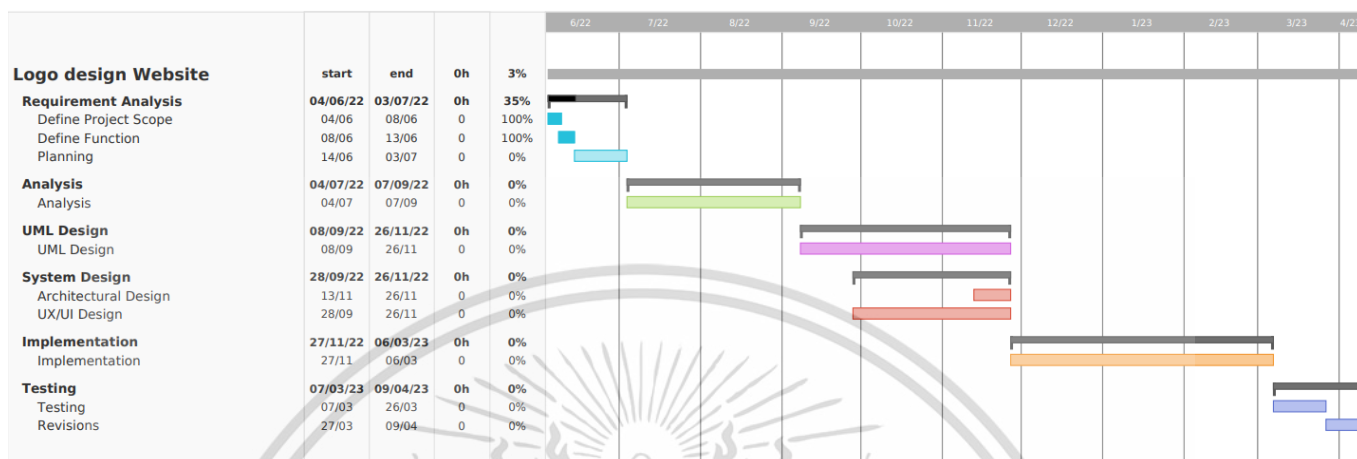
| | start | end | 0h | 3% |
|---|---|---|---|---|
| **Logo design Website** | start | end | 0h | 3% |
| **Requirement Analysis** | 04/06/22 | 03/07/22 | 0h | 35% |
| Define Project Scope | 04/06 | 08/06 | 0 | 100% |
| Define Function | 08/06 | 13/06 | 0 | 100% |
| Planning | 14/06 | 03/07 | 0 | 0% |
| **Analysis** | 04/07/22 | 07/09/22 | 0h | 0% |
| Analysis | 04/07 | 07/09 | 0 | 0% |
| **UML Design** | 08/09/22 | 26/11/22 | 0h | 0% |
| UML Design | 08/09 | 26/11 | 0 | 0% |
| **System Design** | 28/09/22 | 26/11/22 | 0h | 0% |
| Architectural Design | 13/11 | 26/11 | 0 | 0% |
| UX/UI Design | 28/09 | 26/11 | 0 | 0% |
| **Implementation** | 27/11/22 | 06/03/23 | 0h | 0% |
| Implementation | 27/11 | 06/03 | 0 | 0% |
| **Testing** | 07/03/23 | 09/04/23 | 0h | 0% |
| Testing | 07/03 | 26/03 | 0 | 0% |
| Revisions | 27/03 | 09/04 | 0 | 0% |

6/22 7/22 8/22 9/22 10/22 11/22 12/22 1/23 2/23 3/23 4/2